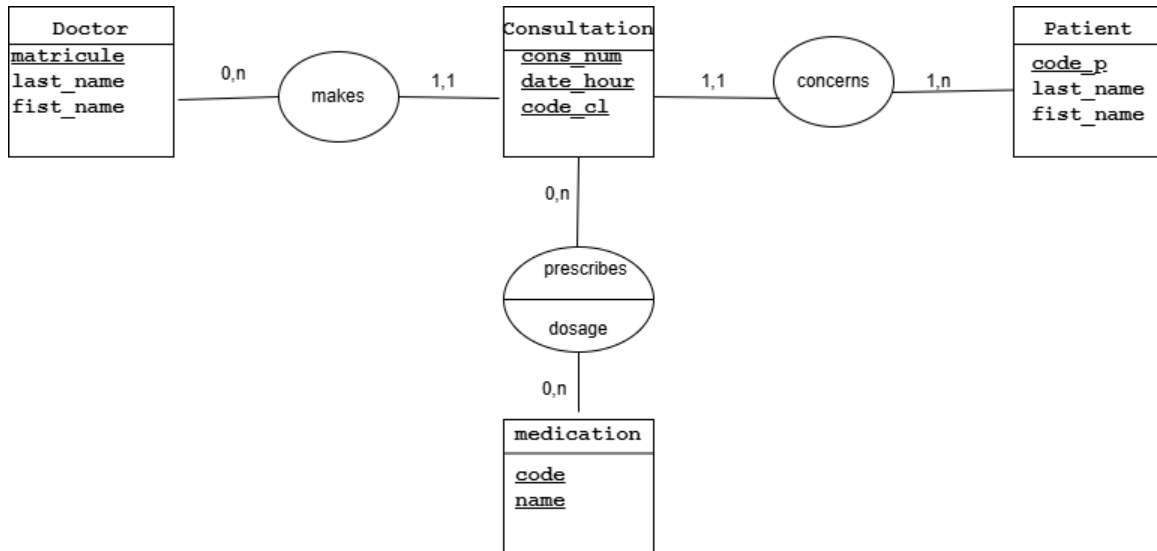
Doctor
matricule
last_name
fist_name

0,n

makes

1,1

Consultation
cons_num
date_hour
code_cl

1,1

concerns

1,n

Patient
code_p
last_name
fist_name

0,n

prescribes

dosage

0,n

medication
code
name